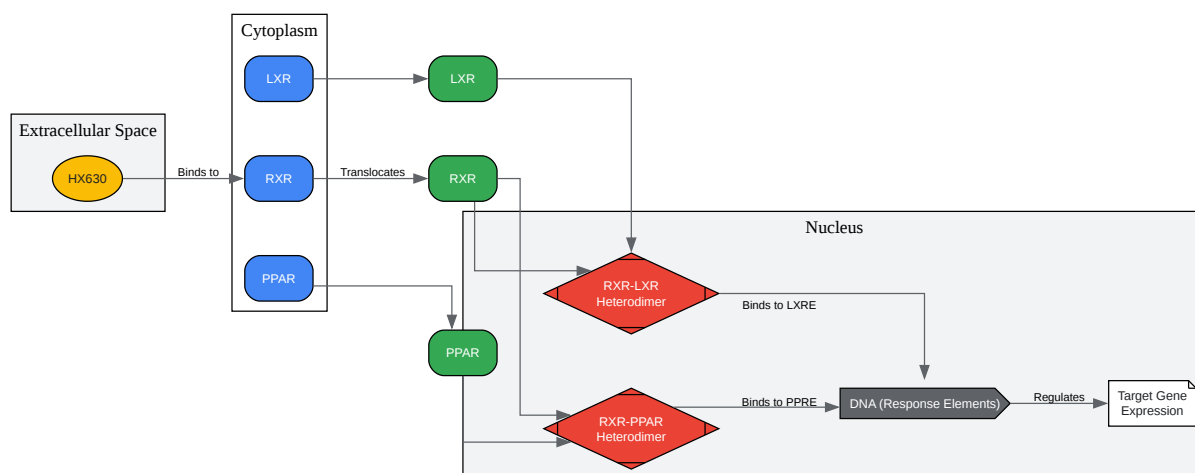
Cytoplasm

Extracellular Space

HX630

Binds to

LXR

RXR

PPAR

Translocates

LXR

RXR

Nucleus

RXR-LXR
Heterodimer

Binds to LXRE

PPAR

RXR-PPAR
Heterodimer

Binds to PPRE

DNA (Response Elements)

Regulates

Target Gene
Expression